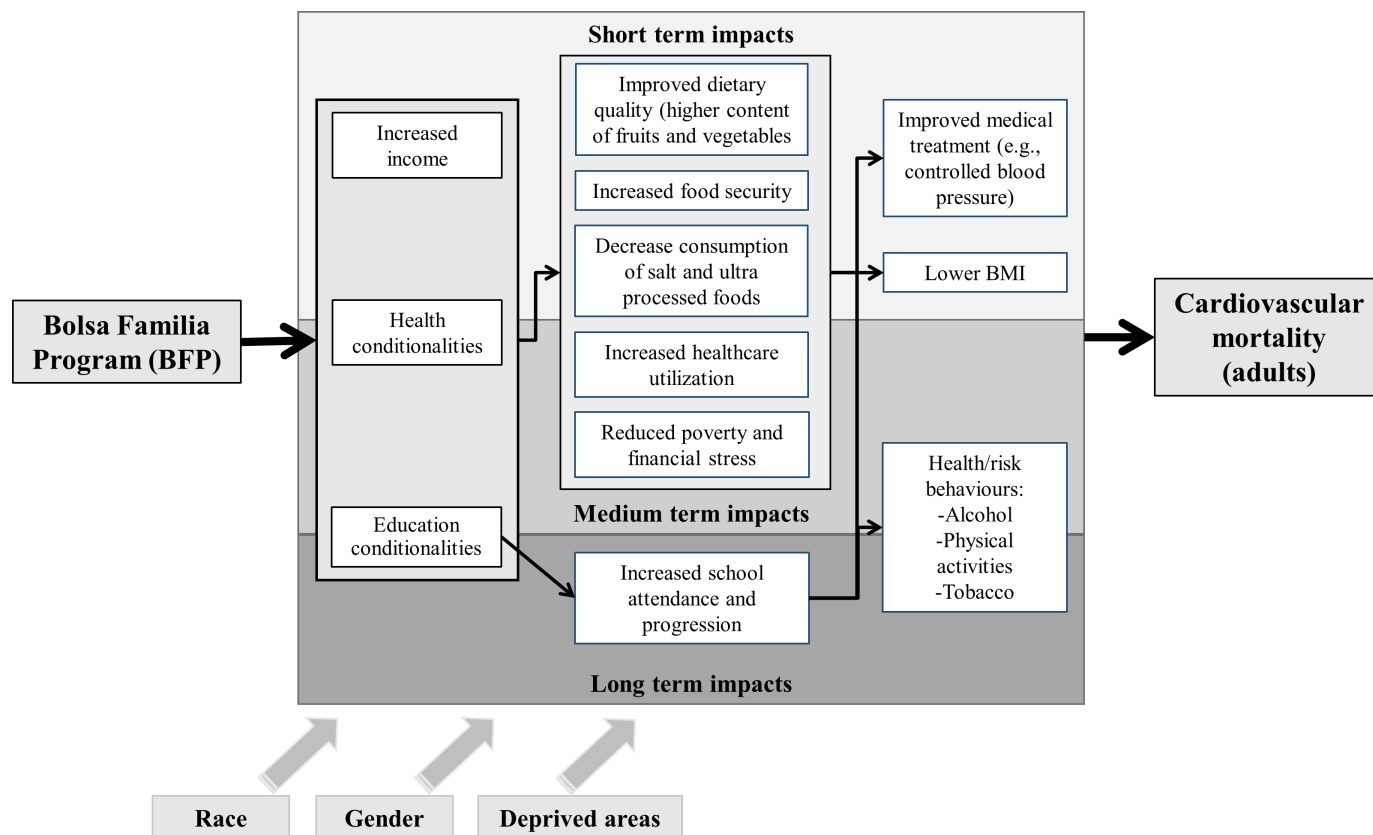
Short term impacts

Bolsa Familia Program (BFP)

Increased income

Health conditionalities

Education conditionalities

Improved dietary quality (higher content of fruits and vegetables

Increased food security

Decrease consumption of salt and ultra processed foods

Increased healthcare utilization

Reduced poverty and financial stress

Improved medical treatment (e.g., controlled blood pressure)

Lower BMI

Cardiovascular mortality (adults)

Medium term impacts

Increased school attendance and progression

Health/risk behaviours: -Alcohol -Physical activities -Tobacco

Long term impacts

Race

Gender

Deprived areas